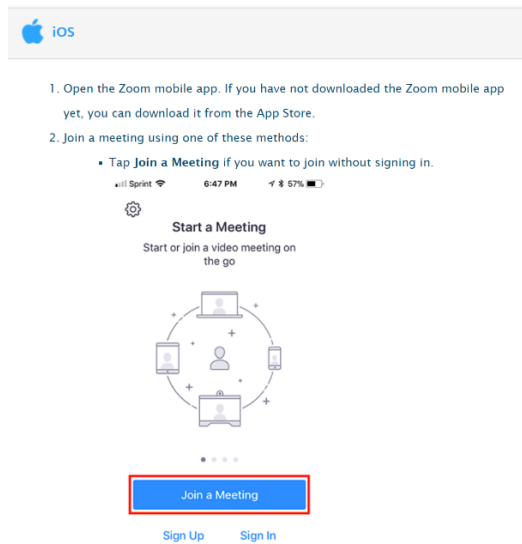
iOS

1. Open the Zoom mobile app. If you have not downloaded the Zoom mobile app yet, you can download it from the App Store.
2. Join a meeting using one of these methods:
- Tap **Join a Meeting** if you want to join without signing in.

Sprint 6:47 PM 57%

Start a Meeting

Start or join a video meeting on the go

Join a Meeting

Sign Up Sign In